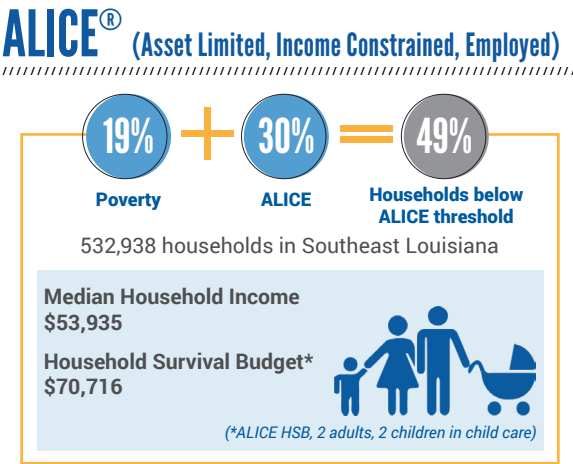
ALICE® (Asset Limited, Income Constrained, Employed)

19% + 30% = 49%

Poverty

ALICE

Households below ALICE threshold

532,938 households in Southeast Louisiana

Median Household Income
$53,935

Household Survival Budget*
$70,716

(*ALICE HSB, 2 adults, 2 children in child care)